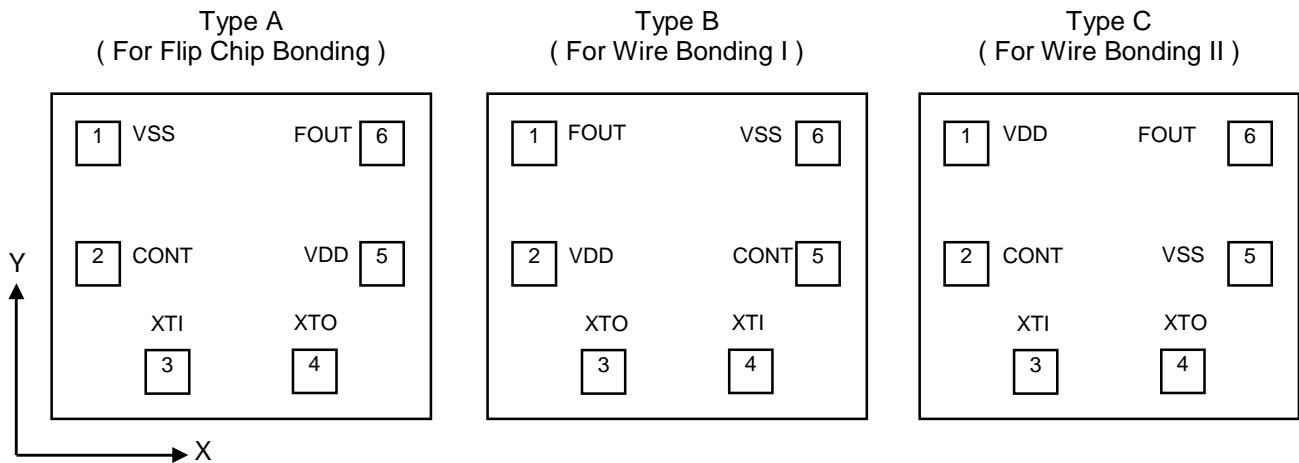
Type A
( For Flip Chip Bonding )

1 VSS
FOUT 6
2 CONT
VDD 5
XTI
XTO
3
4

Type B
( For Wire Bonding I )

1 FOUT
VSS 6
2 VDD
CONT 5
XTO
XTI
3
4

Type C
( For Wire Bonding II )

1 VDD
FOUT 6
2 CONT
VSS 5
XTI
XTO
3
4

Y
X